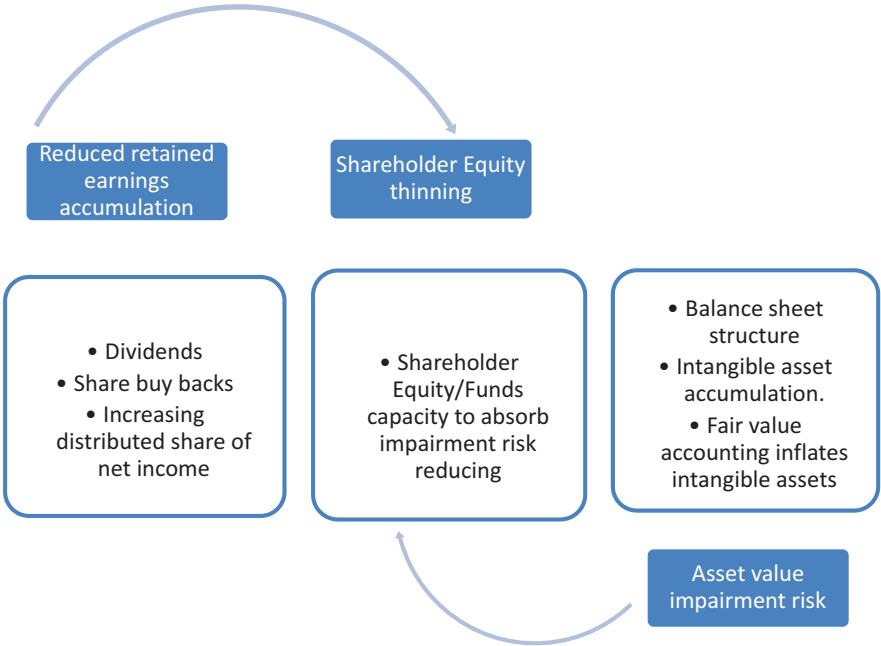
Reduced retained earnings accumulation

Shareholder Equity thinning

• Dividends
• Share buy backs
• Increasing distributed share of net income

• Shareholder Equity/Funds capacity to absorb impairment risk reducing

• Balance sheet structure
• Intangible asset accumulation.
• Fair value accounting inflates intangible assets

Asset value impairment risk